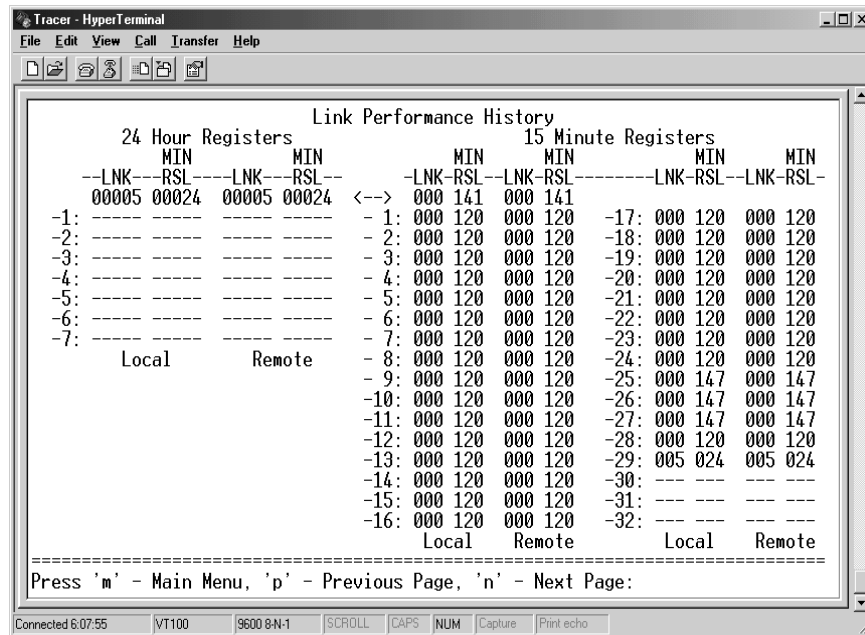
Tracer - HyperTerminal

File Edit View Call Transfer Help

Link Performance History

24 Hour Registers

| | MIN | | MIN |
|---|---|---|---|
| --LNK--- | RSL---- | LNK--- | RSL-- |
| 00005 | 00024 | 00005 | 00024 |
| -1: ----- | ----- | ----- | ----- |
| -2: ----- | ----- | ----- | ----- |
| -3: ----- | ----- | ----- | ----- |
| -4: ----- | ----- | ----- | ----- |
| -5: ----- | ----- | ----- | ----- |
| -6: ----- | ----- | ----- | ----- |
| -7: ----- | ----- | ----- | ----- |

Local Remote

15 Minute Registers

| | MIN | | MIN | | | MIN | | MIN |
|---|---|---|---|---|---|---|---|---|
| | -LNK- | RSL-- | LNK- | RSL-------- | | LNK- | RSL-- | LNK-RSL- |
| <--> | 000 | 141 | 000 | 141 | | | | |
| - 1: | 000 | 120 | 000 | 120 | -17: | 000 120 | 000 | 120 |
| - 2: | 000 | 120 | 000 | 120 | -18: | 000 120 | 000 | 120 |
| - 3: | 000 | 120 | 000 | 120 | -19: | 000 120 | 000 | 120 |
| - 4: | 000 | 120 | 000 | 120 | -20: | 000 120 | 000 | 120 |
| - 5: | 000 | 120 | 000 | 120 | -21: | 000 120 | 000 | 120 |
| - 6: | 000 | 120 | 000 | 120 | -22: | 000 120 | 000 | 120 |
| - 7: | 000 | 120 | 000 | 120 | -23: | 000 120 | 000 | 120 |
| - 8: | 000 | 120 | 000 | 120 | -24: | 000 120 | 000 | 120 |
| - 9: | 000 | 120 | 000 | 120 | -25: | 000 147 | 000 | 147 |
| -10: | 000 | 120 | 000 | 120 | -26: | 000 147 | 000 | 147 |
| -11: | 000 | 120 | 000 | 120 | -27: | 000 147 | 000 | 147 |
| -12: | 000 | 120 | 000 | 120 | -28: | 000 120 | 000 | 120 |
| -13: | 000 | 120 | 000 | 120 | -29: | 005 024 | 005 | 024 |
| -14: | 000 | 120 | 000 | 120 | -30: | --- --- | --- | --- |
| -15: | 000 | 120 | 000 | 120 | -31: | --- --- | --- | --- |
| -16: | 000 | 120 | 000 | 120 | -32: | --- --- | --- | --- |
| | Local | | Remote | | | Local | | Remote |

================================================================================
Press 'm' - Main Menu, 'p' - Previous Page, 'n' - Next Page:

Connected 6:07:55 VT100 9600 8-N-1 SCROLL CAPS NUM Capture Print echo